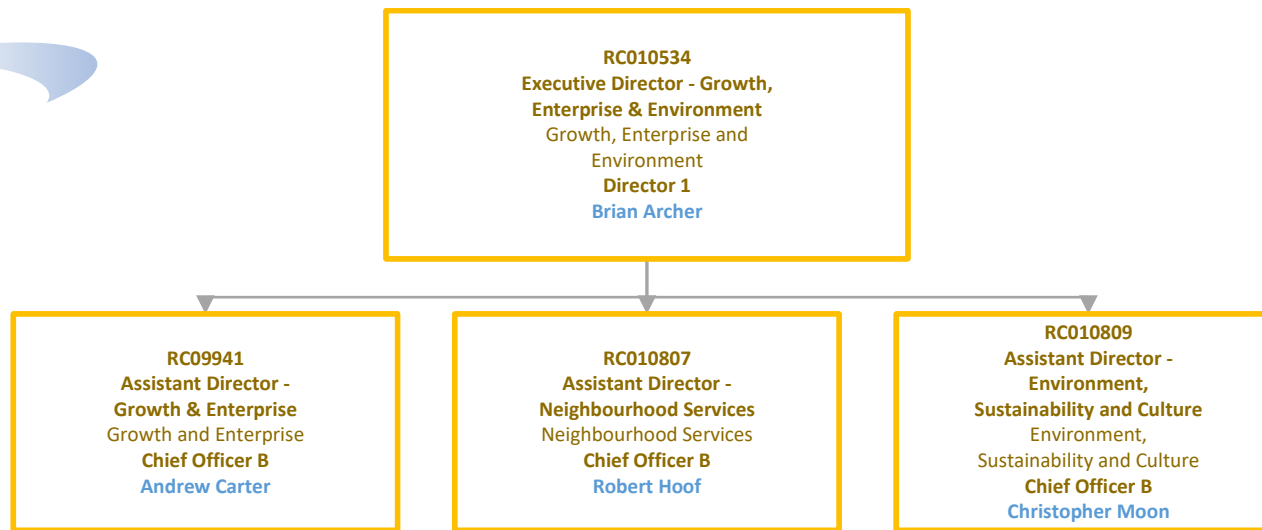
RC010534
Executive Director - Growth, Enterprise & Environment
Growth, Enterprise and Environment
Director 1
Brian Archer

RC09941
Assistant Director - Growth & Enterprise
Growth and Enterprise
Chief Officer B
Andrew Carter

RC010807
Assistant Director - Neighbourhood Services
Neighbourhood Services
Chief Officer B
Robert Hoof

RC010809
Assistant Director - Environment, Sustainability and Culture
Environment, Sustainability and Culture
Chief Officer B
Christopher Moon